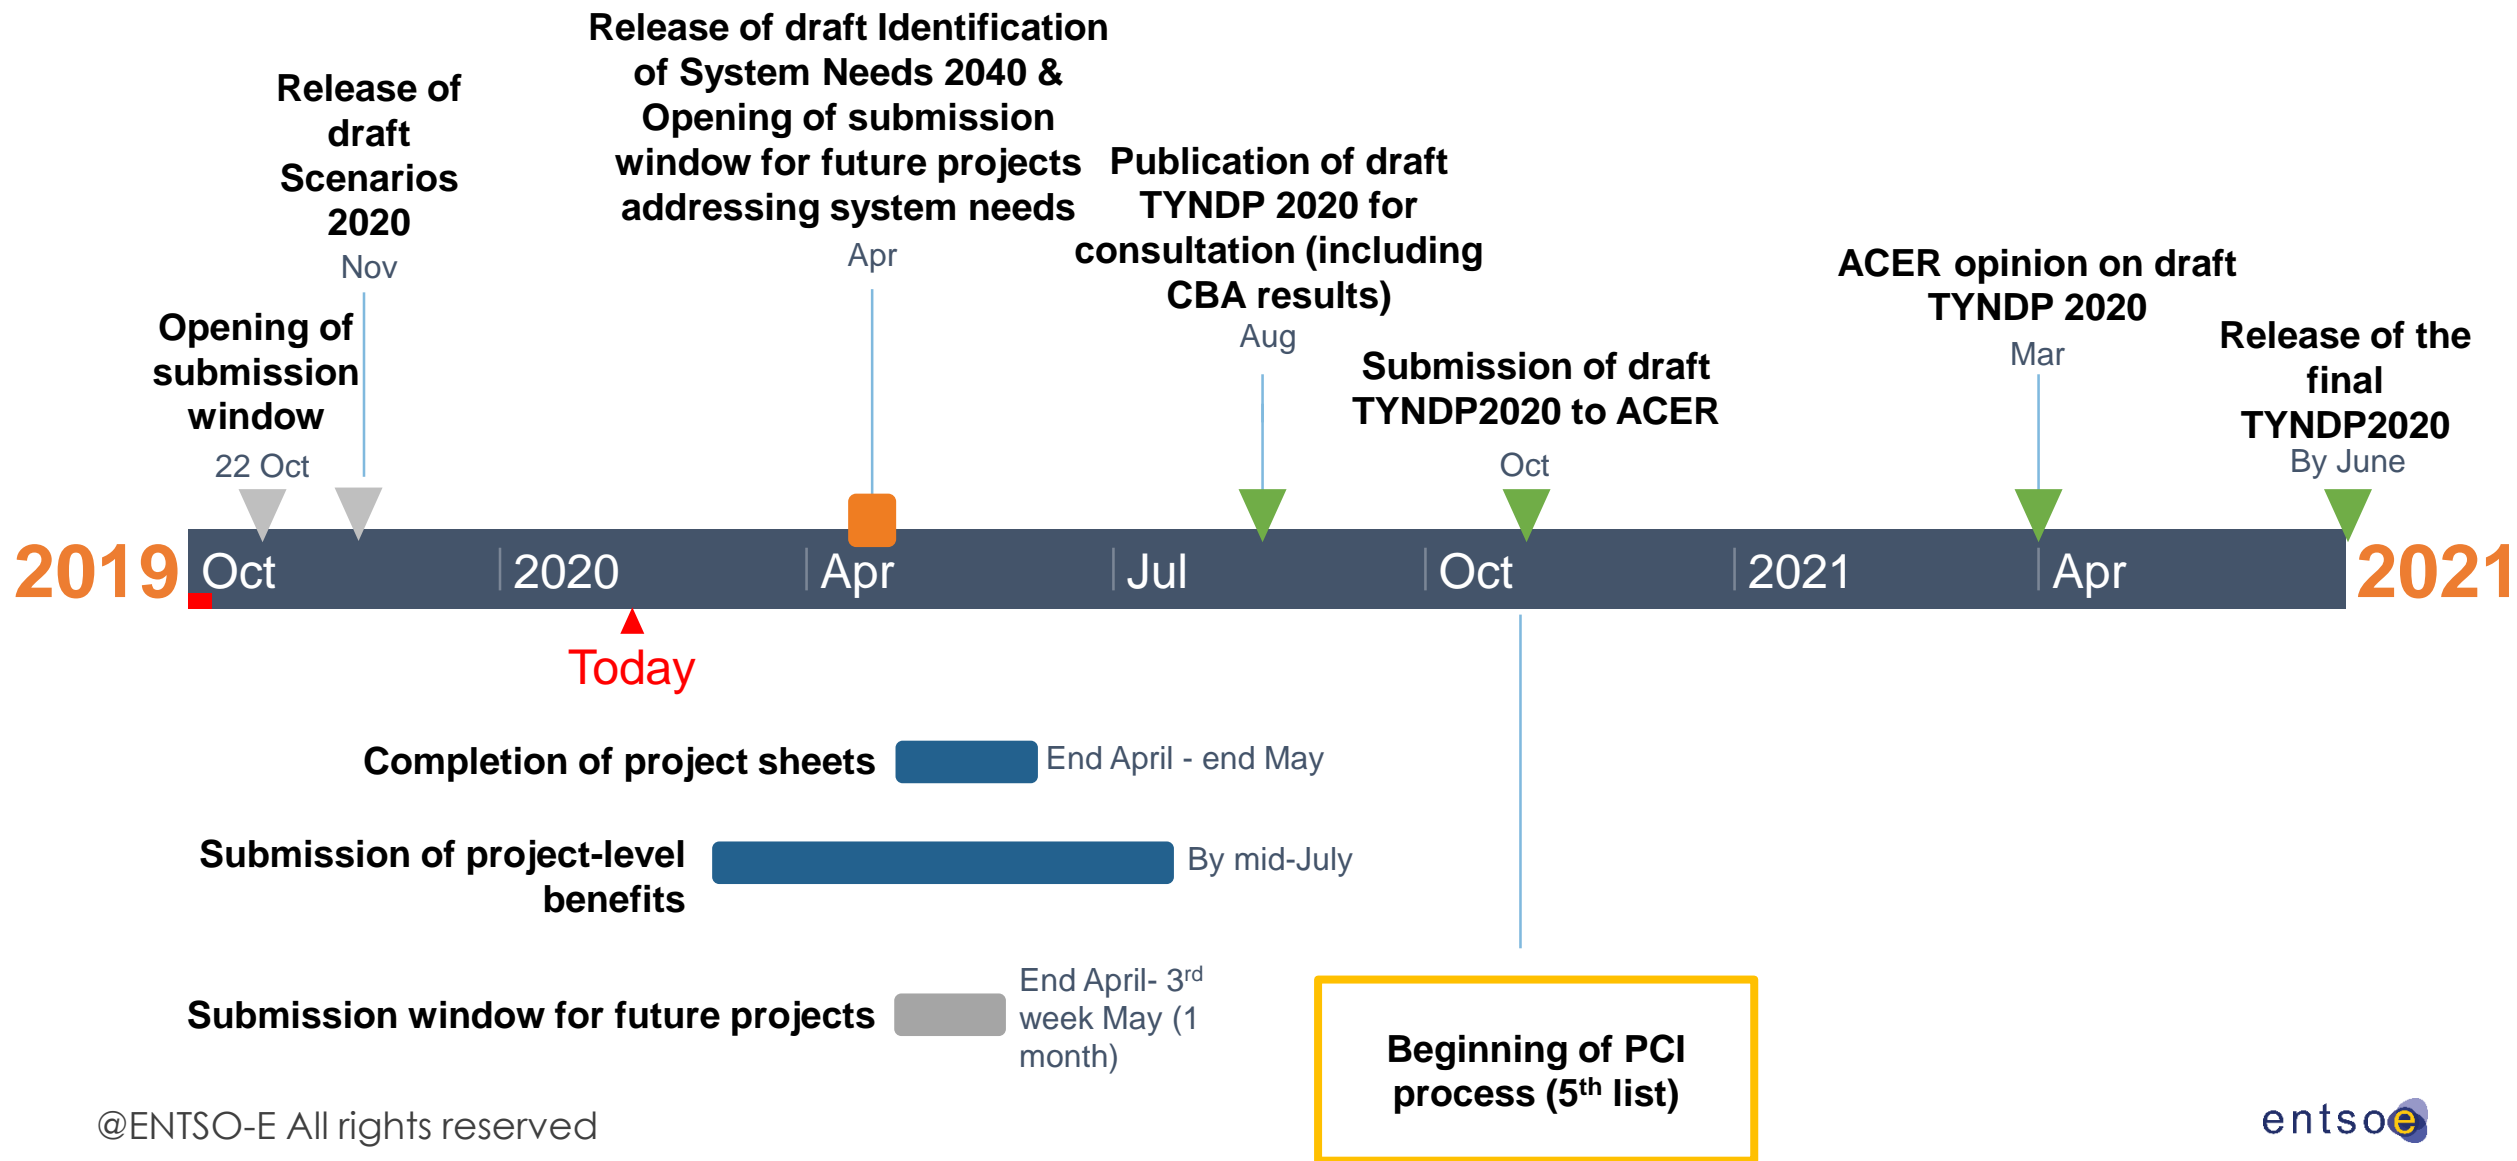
Release of draft Identification of System Needs 2040 & Opening of submission window for future projects addressing system needs
Apr

Release of draft Scenarios 2020
Nov

Opening of submission window
22 Oct

Publication of draft TYNDP 2020 for consultation (including CBA results)
Aug

Submission of draft TYNDP2020 to ACER
Oct

ACER opinion on draft TYNDP 2020
Mar

Release of the final TYNDP2020
By June

2019 Oct 2020 Apr Jul Oct 2021 Apr 2021

Today

Completion of project sheets
End April - end May

Submission of project-level benefits
By mid-July

Submission window for future projects
End April- 3$^{rd}$ week May (1 month)

Beginning of PCI process (5$^{th}$ list)

@ENTSO-E All rights reserved

entsoe